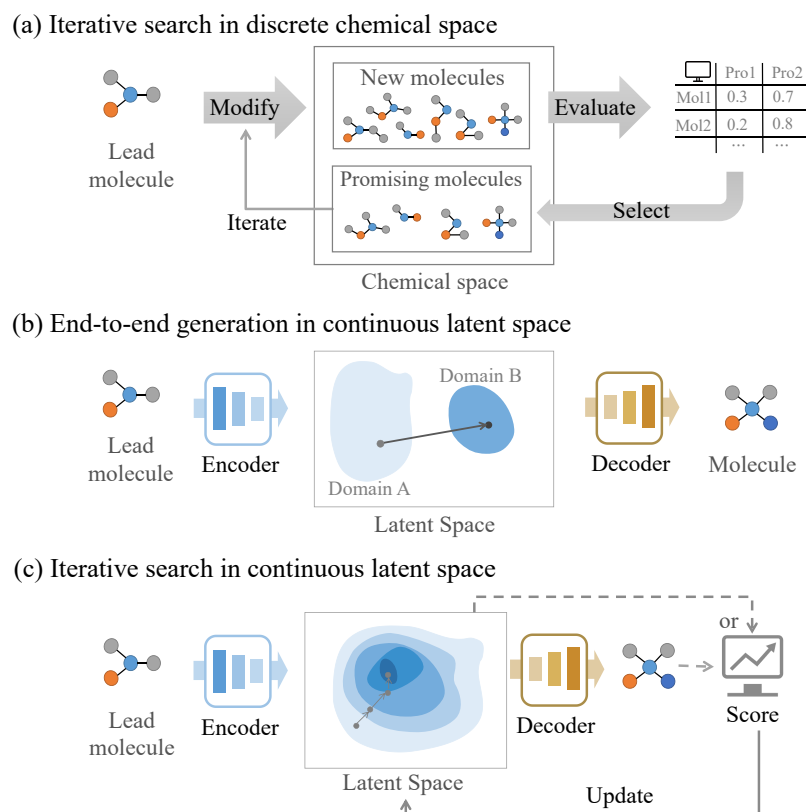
(a) Iterative search in discrete chemical space

Lead molecule

Modify

New molecules

Evaluate

|  | Pro1 | Pro2 |
|---|---|---|
| Mol1 | 0.3 | 0.7 |
| Mol2 | 0.2 | 0.8 |
|  | ... | ... |

Promising molecules

Iterate

Select

Chemical space

(b) End-to-end generation in continuous latent space

Lead molecule

Encoder

Domain B

Domain A

Latent Space

Decoder

Molecule

(c) Iterative search in continuous latent space

Lead molecule

Encoder

Latent Space

Decoder

or

Score

Update